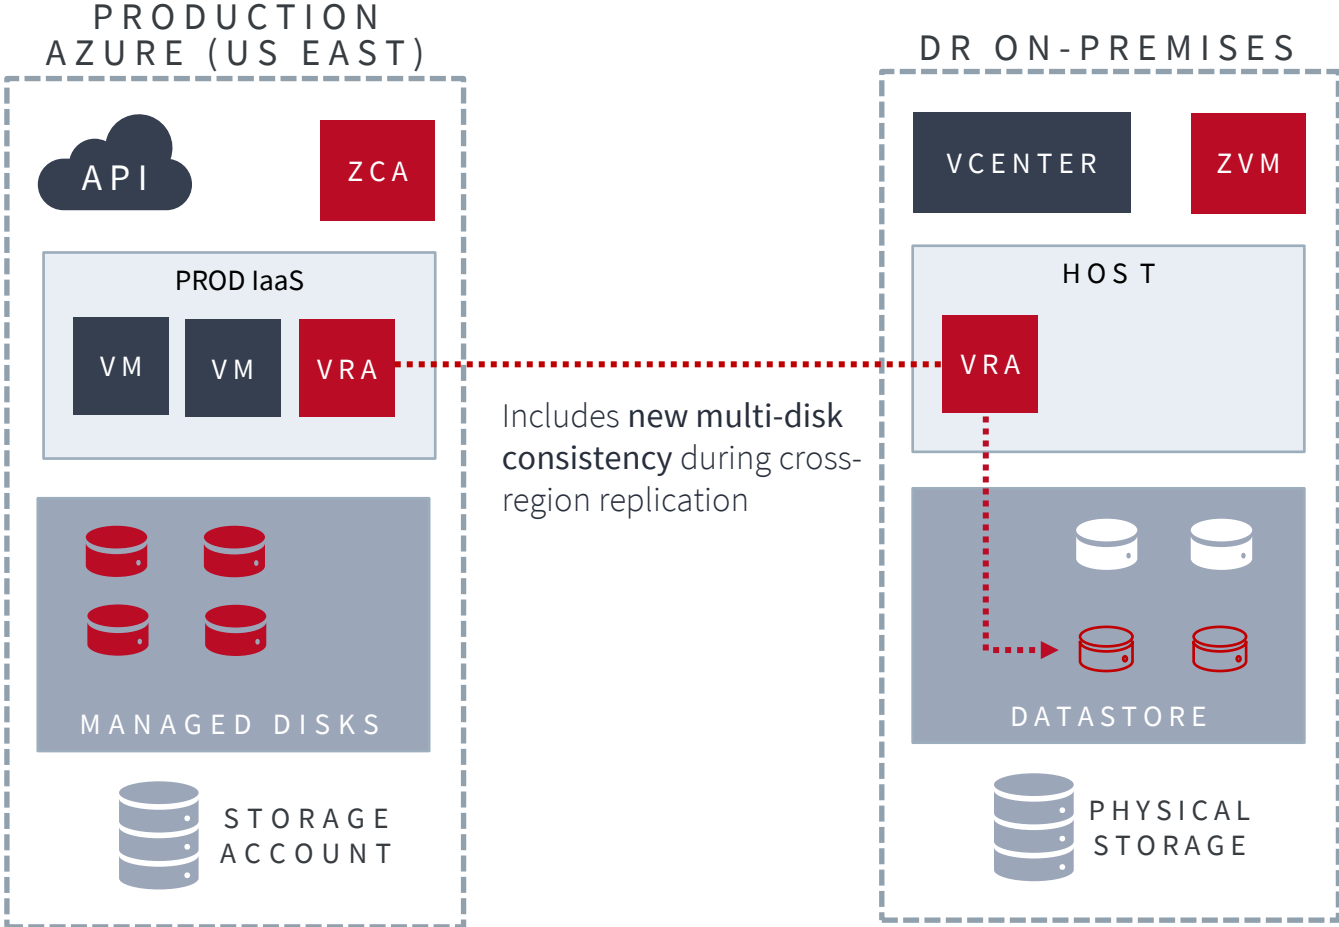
PRODUCTION AZURE (US EAST)

API

ZCA

PROD IaaS

VM

VM

VRA

MANAGED DISKS

STORAGE ACCOUNT

Includes new multi-disk consistency during cross-region replication

DR ON-PREMISES

VCENTER

ZVM

HOS T

VRA

DATASTORE

PHYSICAL STORAGE